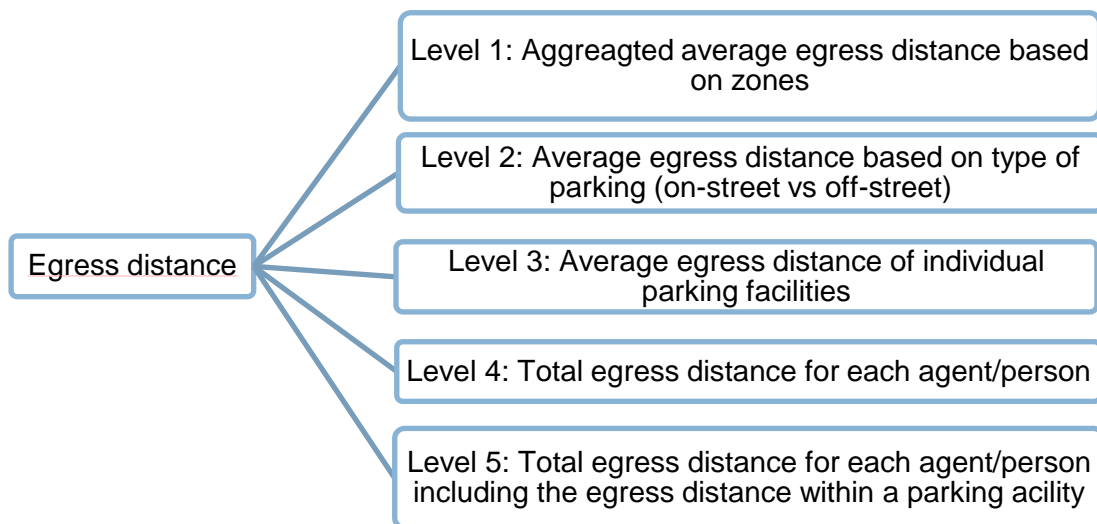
Egress distance

Level 1: Aggreagted average egress distance based on zones

Level 2: Average egress distance based on type of parking (on-street vs off-street)

Level 3: Average egress distance of individual parking facilities

Level 4: Total egress distance for each agent/person

Level 5: Total egress distance for each agent/person including the egress distance within a parking acility